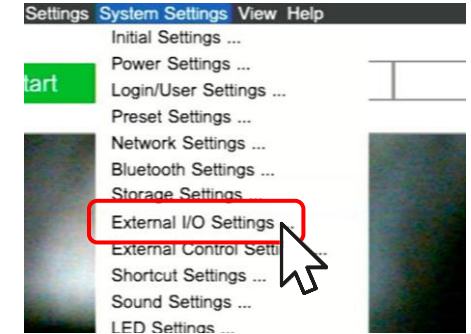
Settings System Settings View Help
tart
Initial Settings ...
Power Settings ...
Login/User Settings ...
Preset Settings ...
Network Settings ...
Bluetooth Settings ...
Storage Settings ...
External I/O Settings ...
External Control Setti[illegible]
Shortcut Settings ...
Sound Settings ...
LED Settings ...